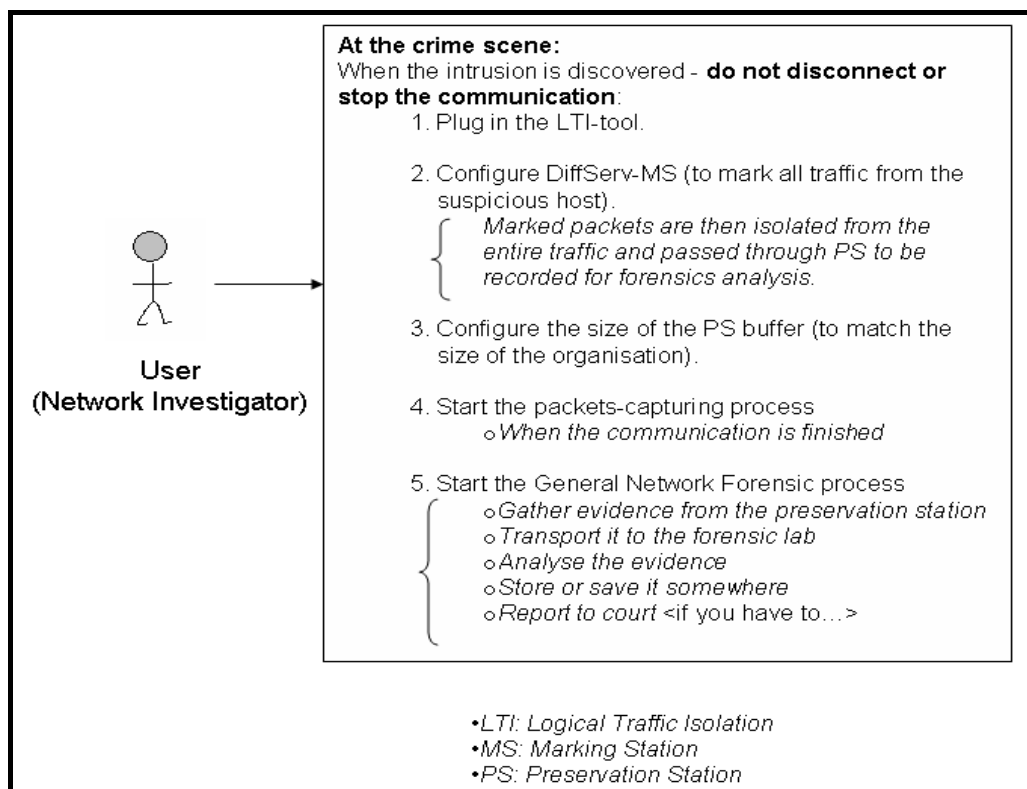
User
(Network Investigator)

**At the crime scene:**
When the intrusion is discovered - **do not disconnect or stop the communication**:

1. Plug in the LTI-tool.

2. Configure DiffServ-MS (to mark all traffic from the suspicious host).
*Marked packets are then isolated from the entire traffic and passed through PS to be recorded for forensics analysis.*

3. Configure the size of the PS buffer (to match the size of the organisation).

4. Start the packets-capturing process
○ *When the communication is finished*

5. Start the General Network Forensic process
○ *Gather evidence from the preservation station*
○ *Transport it to the forensic lab*
○ *Analyse the evidence*
○ *Store or save it somewhere*
○ *Report to court <if you have to…>*

•*LTI: Logical Traffic Isolation*
•*MS: Marking Station*
•*PS: Preservation Station*